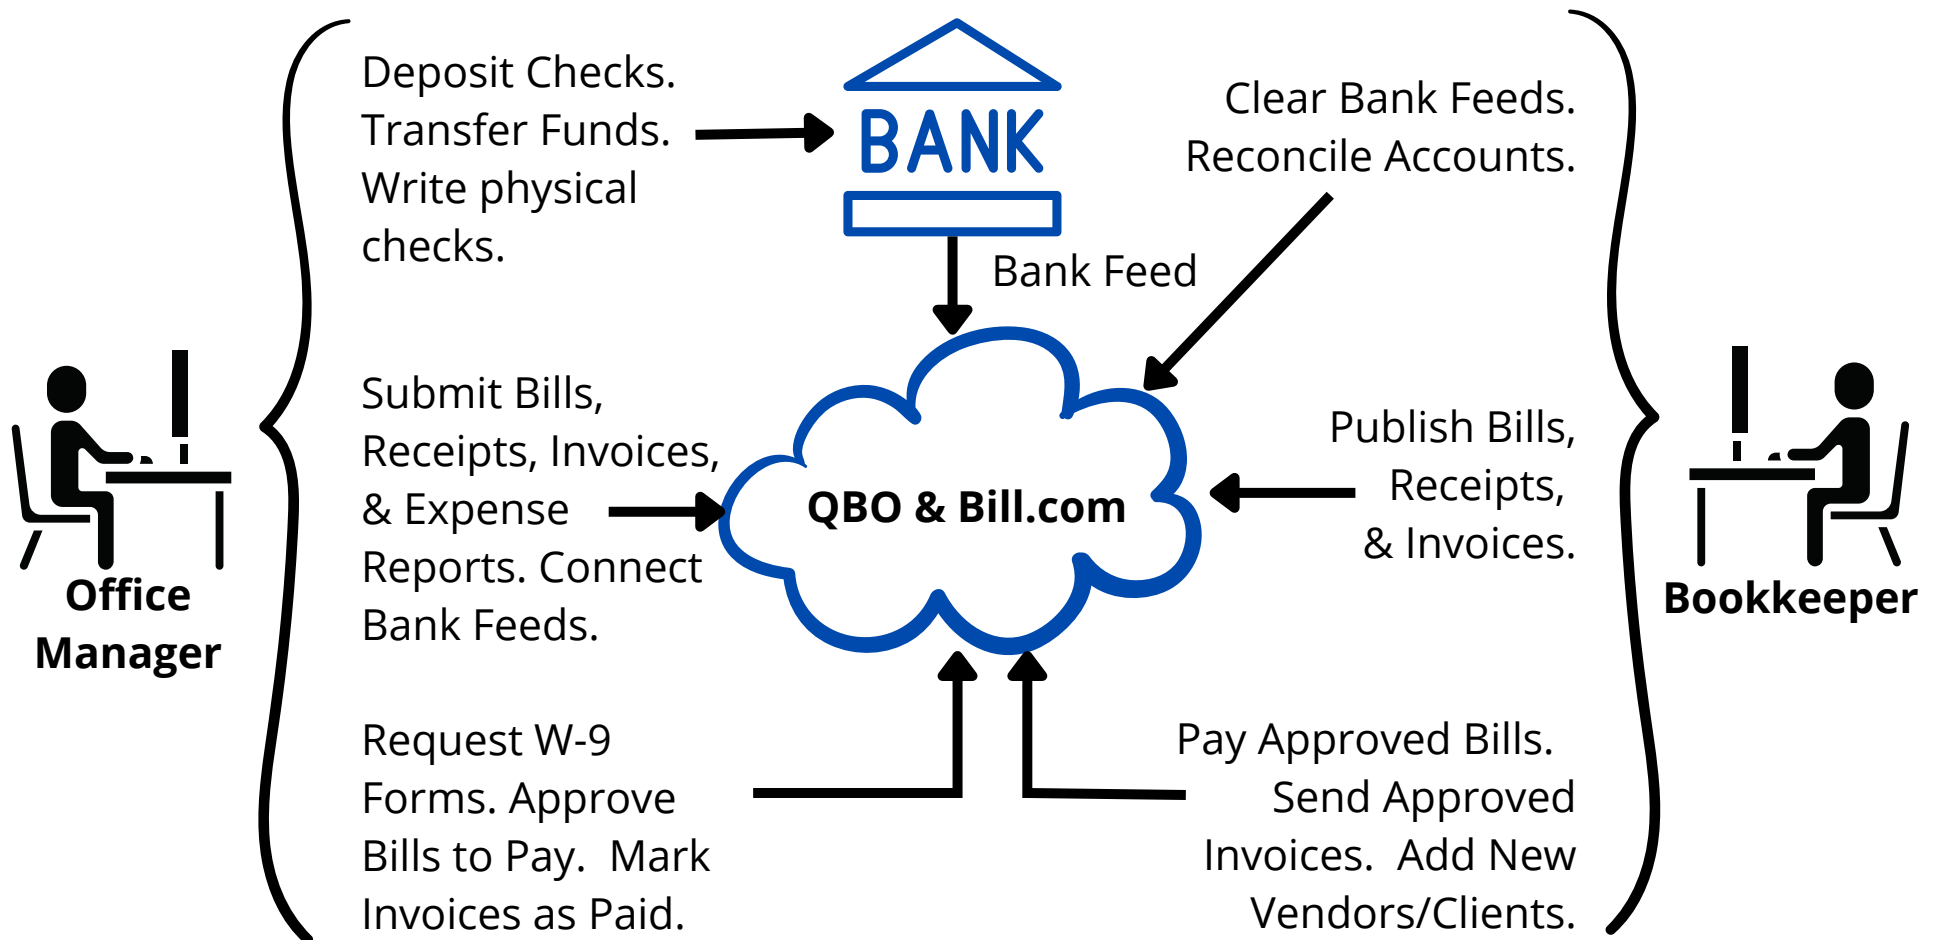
Deposit Checks. Transfer Funds. Write physical checks.

BANK

Clear Bank Feeds. Reconcile Accounts.

Bank Feed

Submit Bills, Receipts, Invoices, & Expense Reports. Connect Bank Feeds.

QBO & Bill.com

Publish Bills, Receipts, & Invoices.

Office Manager

Bookkeeper

Request W-9 Forms. Approve Bills to Pay. Mark Invoices as Paid.

Pay Approved Bills. Send Approved Invoices. Add New Vendors/Clients.